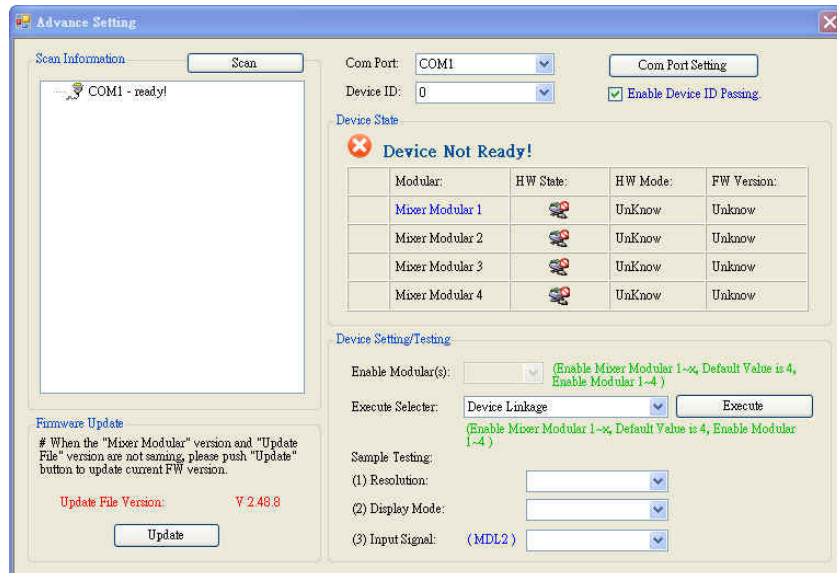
Advance Setting

Scan Information
Scan
COM1 - ready!

Firmware Update
# When the "Mixer Modular" version and "Update File" version are not saming, please push "Update" button to update current FW version.
Update File Version: V 2.48.8
Update

Com Port: COM1
Device ID: 0
Com Port Setting
Enable Device ID Passing.

Device State
Device Not Ready!

| | Modular: | HW State: | HW Mode: | FW Version: |
|---|---|---|---|---|
| | Mixer Modular 1 | | UnKnow | Unknow |
| | Mixer Modular 2 | | UnKnow | Unknow |
| | Mixer Modular 3 | | UnKnow | Unknow |
| | Mixer Modular 4 | | UnKnow | Unknow |

Device Setting/Testing
Enable Modular(s): (Enable Mixer Modular 1~x, Default Value is 4, Enable Modular 1~4 )
Execute Selecter: Device Linkage Execute
(Enable Mixer Modular 1~x, Default Value is 4, Enable Modular 1~4 )
Sample Testing:
(1) Resolution:
(2) Display Mode:
(3) Input Signal: (MDL2 )